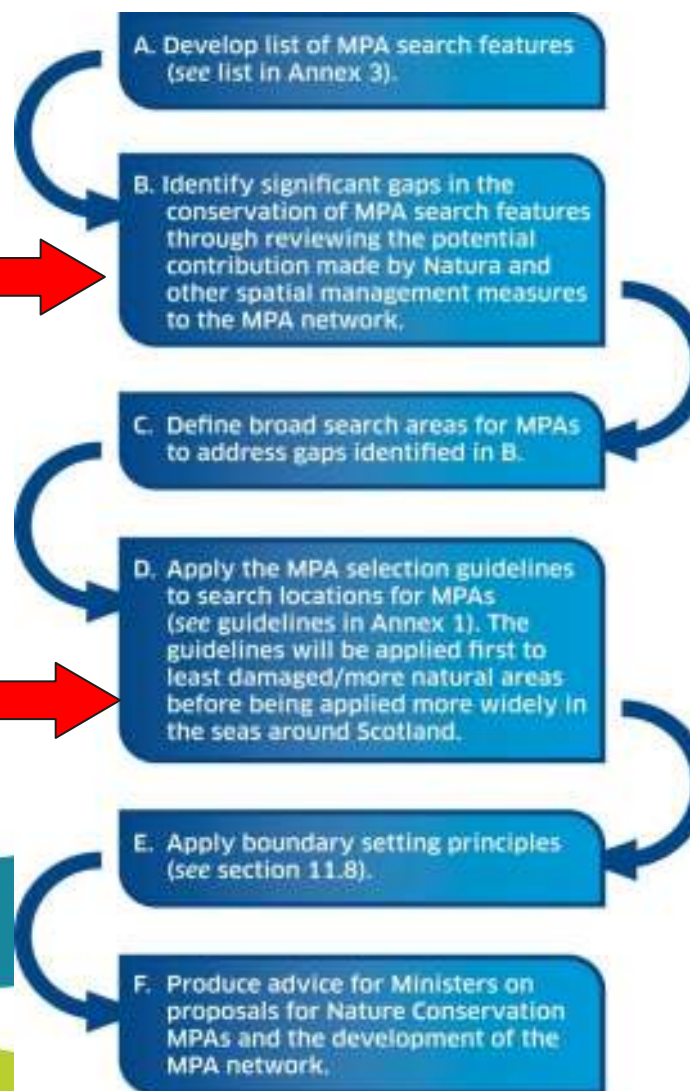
A. Develop list of MPA search features (*see* list in Annex 3).

B. Identify significant gaps in the conservation of MPA search features through reviewing the potential contribution made by Natura and other spatial management measures to the MPA network.

C. Define broad search areas for MPAs to address gaps identified in B.

D. Apply the MPA selection guidelines to search locations for MPAs (*see* guidelines in Annex 1). The guidelines will be applied first to least damaged/more natural areas before being applied more widely in the seas around Scotland.

E. Apply boundary setting principles (*see* section 11.8).

F. Produce advice for Ministers on proposals for Nature Conservation MPAs and the development of the MPA network.